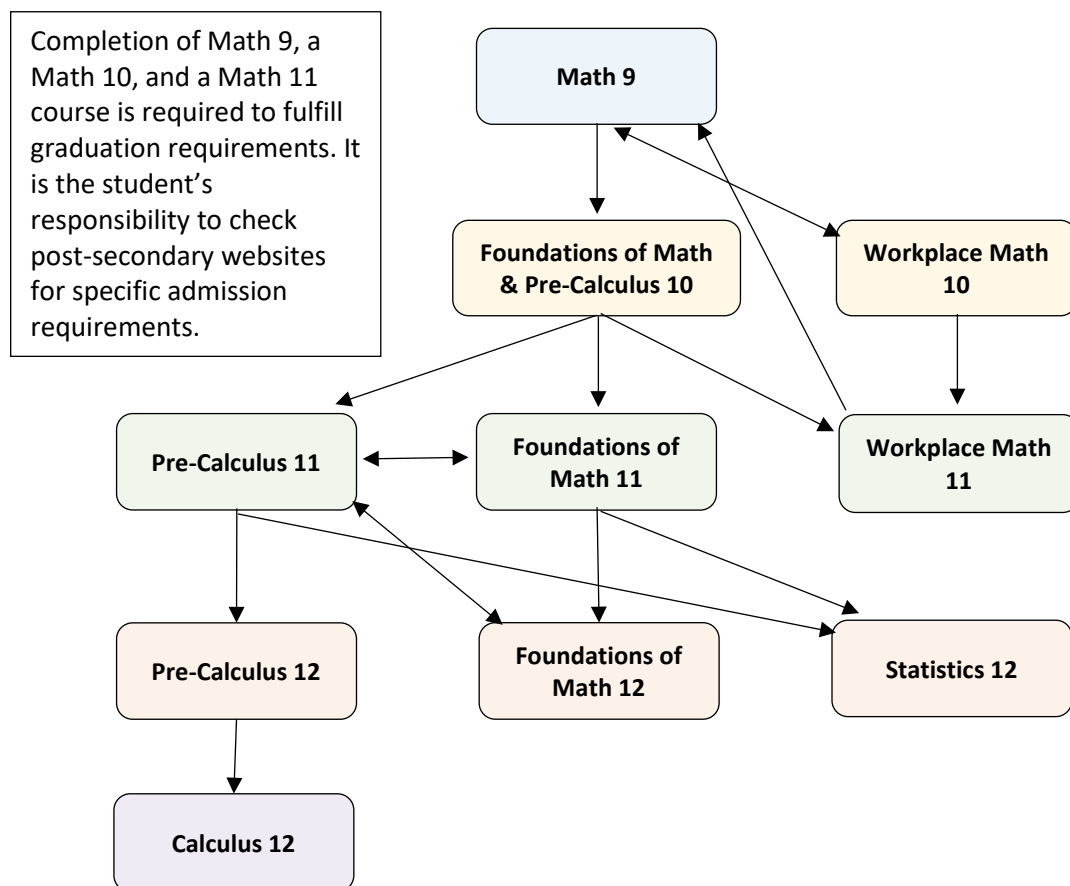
Completion of Math 9, a Math 10, and a Math 11 course is required to fulfill graduation requirements. It is the student's responsibility to check post-secondary websites for specific admission requirements.

Math 9

Foundations of Math & Pre-Calculus 10

Workplace Math 10

Pre-Calculus 11

Foundations of Math 11

Workplace Math 11

Pre-Calculus 12

Foundations of Math 12

Statistics 12

Calculus 12